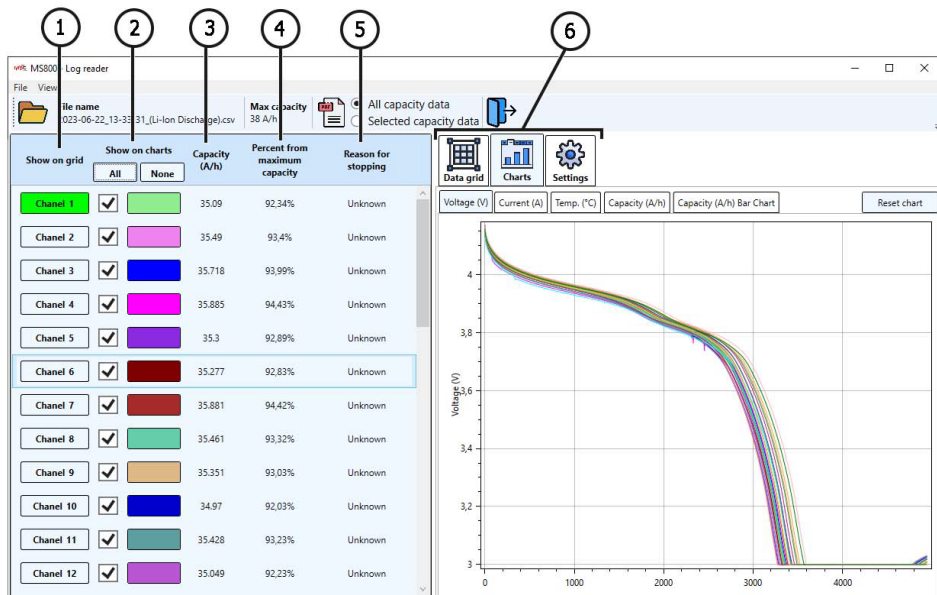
1 2 3 4 5 6

MS800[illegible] Log reader

File View

File name
2023-06-22_13-3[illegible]31_(Li-Ion Discharge).csv

Max capacity
38 A/h

All capacity data
Selected capacity data

Show on grid

Show on charts

All None

Capacity (A/h)

Percent from maximum capacity

Reason for stopping

| Show on grid | Show on charts | Capacity (A/h) | Percent from maximum capacity | Reason for stopping |
|---|---|---|---|---|
| Chanel 1 | ✓ | 35.09 | 92,34% | Unknown |
| Chanel 2 | ✓ | 35.49 | 93,4% | Unknown |
| Chanel 3 | ✓ | 35.718 | 93,99% | Unknown |
| Chanel 4 | ✓ | 35.885 | 94,43% | Unknown |
| Chanel 5 | ✓ | 35.3 | 92,89% | Unknown |
| Chanel 6 | ✓ | 35.277 | 92,83% | Unknown |
| Chanel 7 | ✓ | 35.881 | 94,42% | Unknown |
| Chanel 8 | ✓ | 35.461 | 93,32% | Unknown |
| Chanel 9 | ✓ | 35.351 | 93,03% | Unknown |
| Chanel 10 | ✓ | 34.97 | 92,03% | Unknown |
| Chanel 11 | ✓ | 35.428 | 93,23% | Unknown |
| Chanel 12 | ✓ | 35.049 | 92,23% | Unknown |

Data grid Charts Settings

Voltage (V) Current (A) Temp. (°C) Capacity (A/h) Capacity (A/h) Bar Chart Reset chart

Voltage (V)

4
3,8
3,6
3,4
3,2
3

0 1000 2000 3000 4000